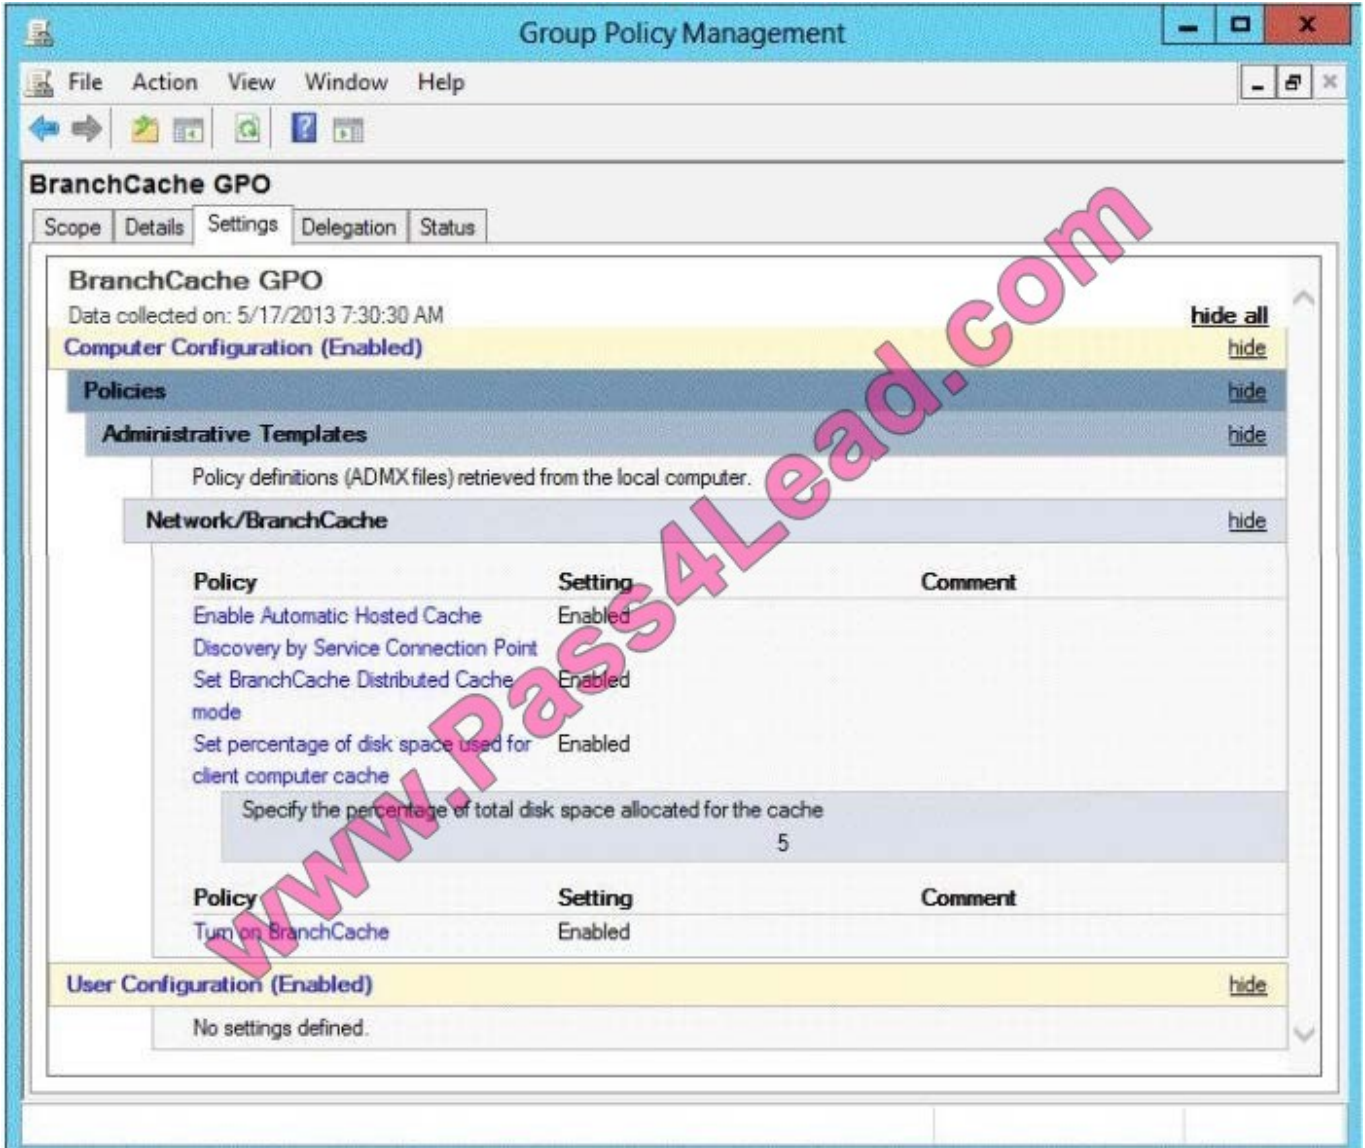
Group Policy Management

File Action View Window Help

BranchCache GPO

Scope | Details | Settings | Delegation | Status

BranchCache GPO

Data collected on: 5/17/2013 7:30:30 AM

hide all

Computer Configuration (Enabled) hide

Policies hide

Administrative Templates hide

Policy definitions (ADMX files) retrieved from the local computer.

Network/BranchCache hide

| Policy | Setting | Comment |
|---|---|---|
| Enable Automatic Hosted Cache Discovery by Service Connection Point | Enabled | |
| Set BranchCache Distributed Cache mode | Enabled | |
| Set percentage of disk space used for client computer cache | Enabled | |

Specify the percentage of total disk space allocated for the cache
5

| Policy | Setting | Comment |
|---|---|---|
| Turn on BranchCache | Enabled | |

User Configuration (Enabled) hide

No settings defined.

www.Pass4Lead.com